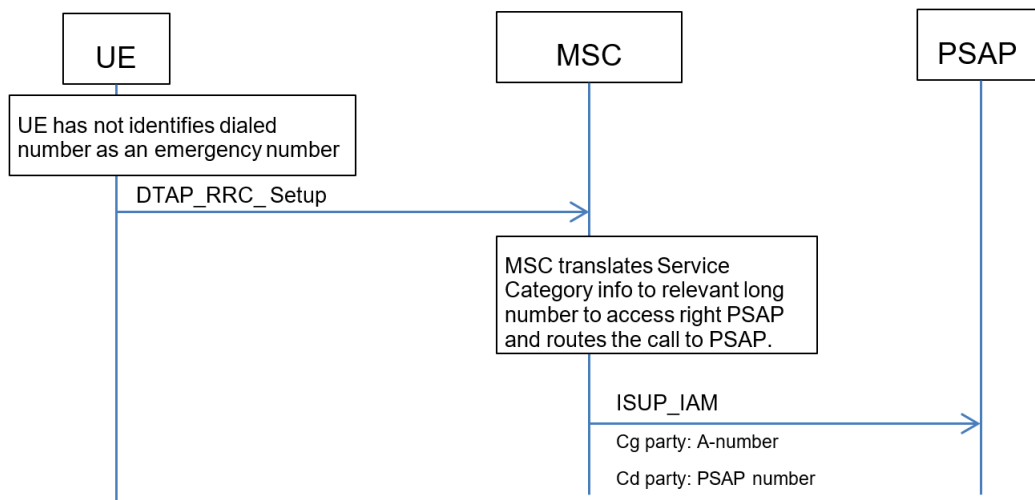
UE

MSC

PSAP

UE has not identifies dialed number as an emergency number

DTAP_RRC_ Setup

MSC translates Service Category info to relevant long number to access right PSAP and routes the call to PSAP.

ISUP_IAM

Cg party: A-number

Cd party: PSAP number